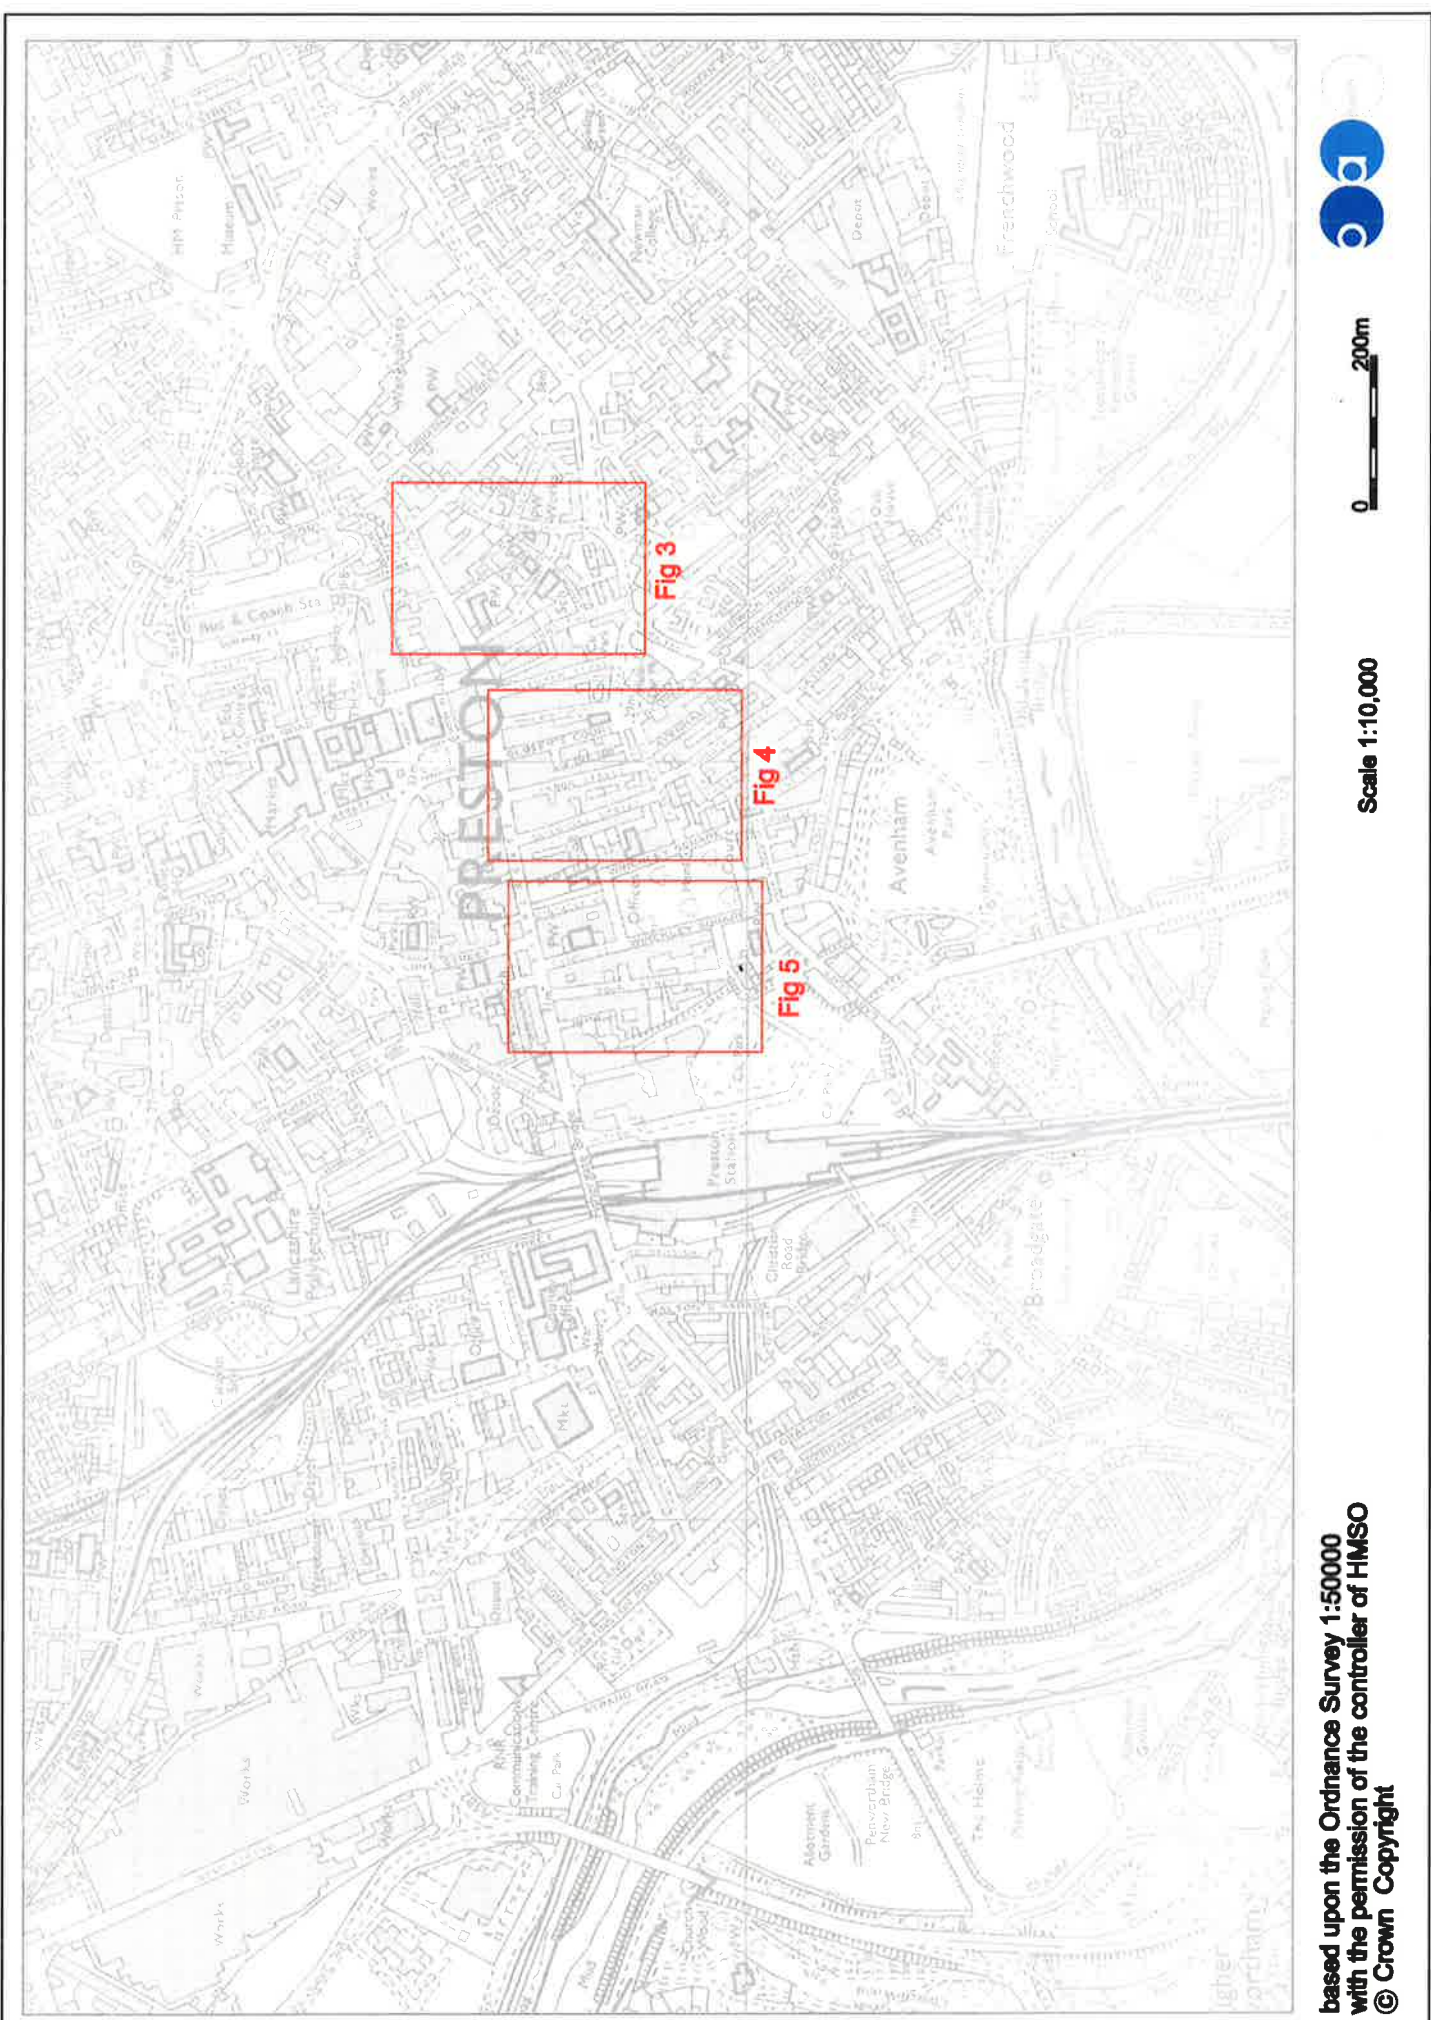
HM Prison
Museum
Works
Newman College
Depot
Frenchwood
School
Bus & Coach Sta
PRESTON
Fig 3
Fig 4
Fig 5
Avenham
Avenham Park
Preston Station
Lancashire Polytechnic
Broadgate
Christian Road Bridge
Mkt
Works
Car Park
Penwortham New Bridge
The Holme
Allotment Gardens

based upon the Ordnance Survey 1:50000
with the permission of the controller of HMSO
© Crown Copyright

Scale 1:10,000

0
200m